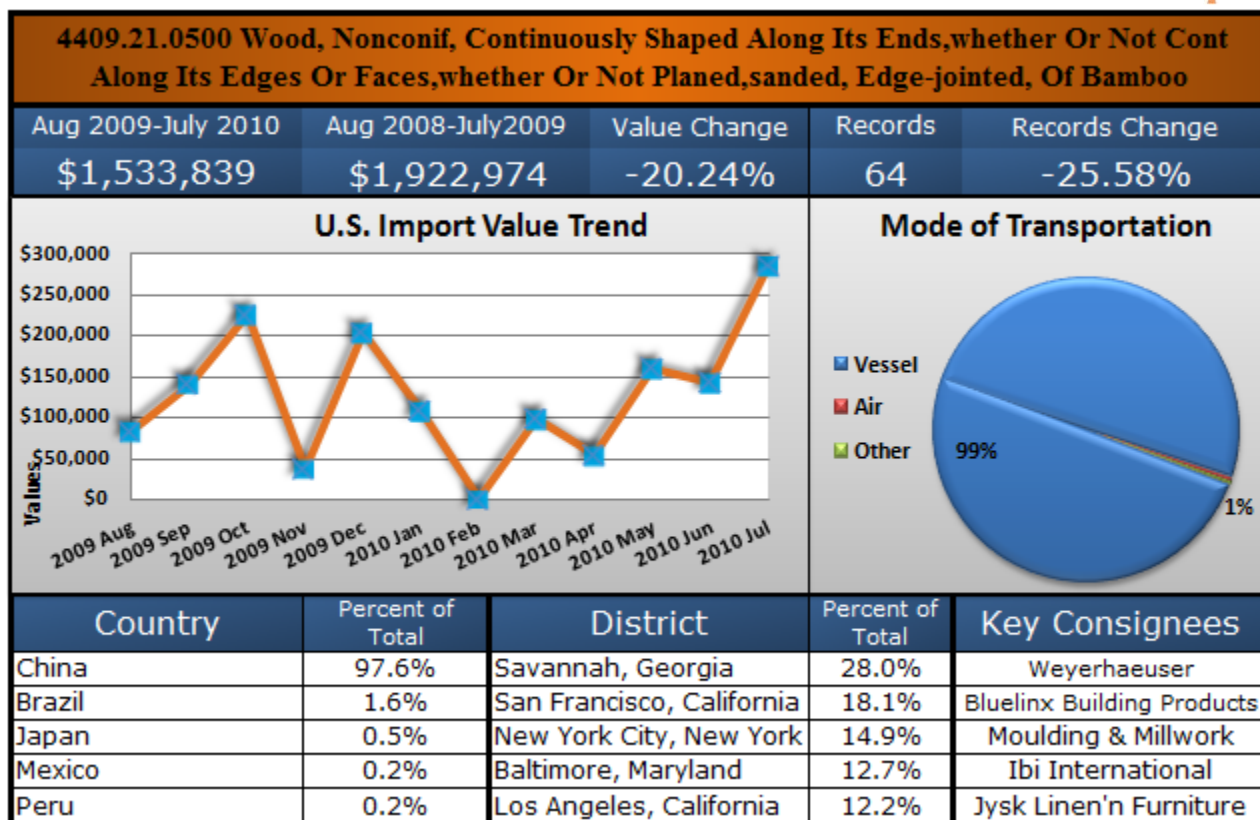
4409.21.0500 Wood, Nonconif, Continuously Shaped Along Its Ends,whether Or Not Cont Along Its Edges Or Faces,whether Or Not Planed,sanded, Edge-jointed, Of Bamboo

| Aug 2009-July 2010 | Aug 2008-July2009 | Value Change | Records | Records Change |
|---|---|---|---|---|
| $1,533,839 | $1,922,974 | -20.24% | 64 | -25.58% |

U.S. Import Value Trend

$300,000
$250,000
$200,000
$150,000
$100,000
$50,000
$0

Values

2009 Aug, 2009 Sep, 2009 Oct, 2009 Nov, 2009 Dec, 2010 Jan, 2010 Feb, 2010 Mar, 2010 Apr, 2010 May, 2010 Jun, 2010 Jul

Mode of Transportation

Vessel
Air
Other

99%
1%

| Country | Percent of Total | District | Percent of Total | Key Consignees |
|---|---|---|---|---|
| China | 97.6% | Savannah, Georgia | 28.0% | Weyerhaeuser |
| Brazil | 1.6% | San Francisco, California | 18.1% | Bluelinx Building Products |
| Japan | 0.5% | New York City, New York | 14.9% | Moulding & Millwork |
| Mexico | 0.2% | Baltimore, Maryland | 12.7% | Ibi International |
| Peru | 0.2% | Los Angeles, California | 12.2% | Jysk Linen'n Furniture |